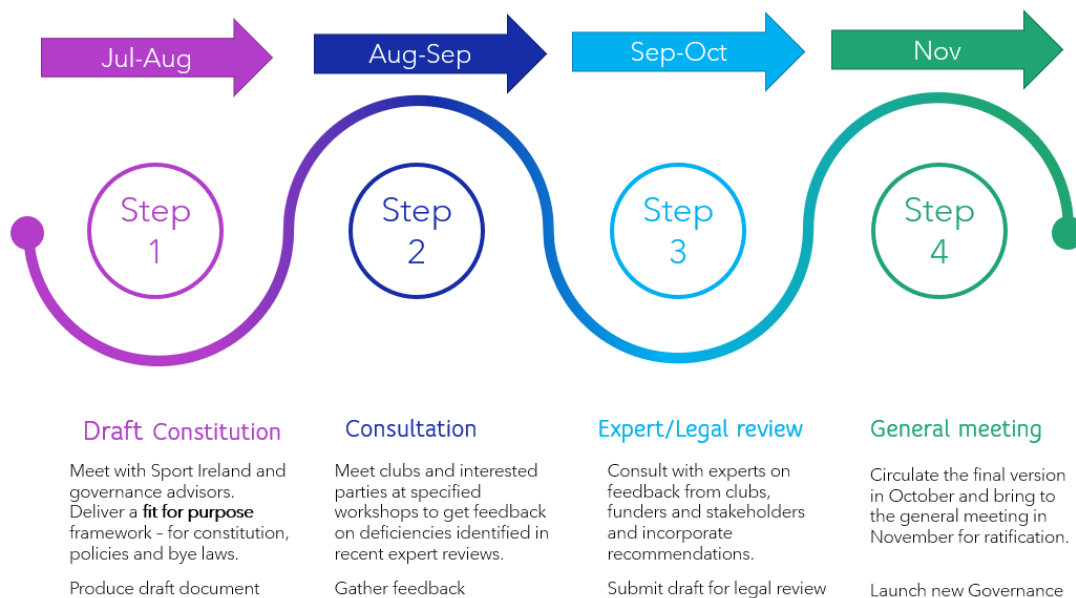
Jul-Aug

Aug-Sep

Sep-Oct

Nov

Step 1

Step 2

Step 3

Step 4

Draft Constitution

Meet with Sport Ireland and governance advisors. Deliver a **fit for purpose** framework – for constitution, policies and bye laws.

Produce draft document

Consultation

Meet clubs and interested parties at specified workshops to get feedback on deficiencies identified in recent expert reviews.

Gather feedback

Expert/Legal review

Consult with experts on feedback from clubs, funders and stakeholders and incorporate recommendations.

Submit draft for legal review

General meeting

Circulate the final version in October and bring to the general meeting in November for ratification.

Launch new Governance